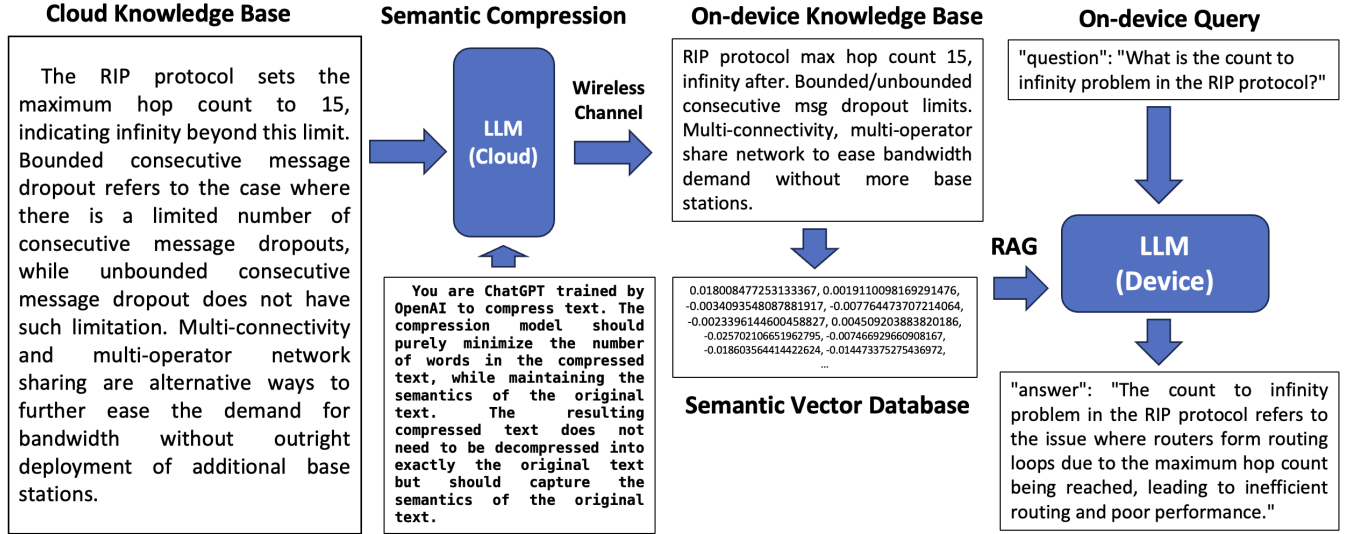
Cloud Knowledge Base

The RIP protocol sets the maximum hop count to 15, indicating infinity beyond this limit. Bounded consecutive message dropout refers to the case where there is a limited number of consecutive message dropouts, while unbounded consecutive message dropout does not have such limitation. Multi-connectivity and multi-operator network sharing are alternative ways to further ease the demand for bandwidth without outright deployment of additional base stations.

Semantic Compression

LLM (Cloud)

You are ChatGPT trained by OpenAI to compress text. The compression model should purely minimize the number of words in the compressed text, while maintaining the semantics of the original text. The resulting compressed text does not need to be decompressed into exactly the original text but should capture the semantics of the original text.

Wireless Channel

On-device Knowledge Base

RIP protocol max hop count 15, infinity after. Bounded/unbounded consecutive msg dropout limits. Multi-connectivity, multi-operator share network to ease bandwidth demand without more base stations.

0.018008477253133367, 0.0019110098169291476, -0.0034093548087881917, -0.007764473707214064, -0.0023396144600458827, 0.004509203883820186, -0.025702106651962795, -0.007466929660908167, -0.018603564414422624, -0.014473375275436972, ...

Semantic Vector Database

RAG

On-device Query

"question": "What is the count to infinity problem in the RIP protocol?"

LLM (Device)

"answer": "The count to infinity problem in the RIP protocol refers to the issue where routers form routing loops due to the maximum hop count being reached, leading to inefficient routing and poor performance."